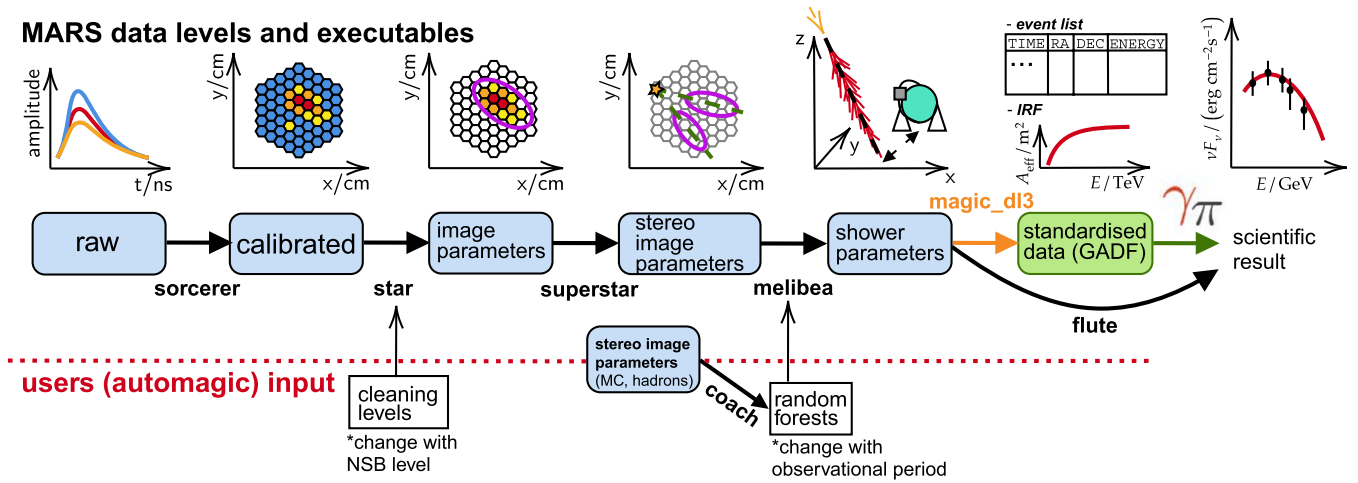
MARS data levels and executables

amplitude

t / ns

y / cm

x / cm

y / cm

x / cm

y / cm

x / cm

z

y

x

- event list

| TIME | RA | DEC | ENERGY |
|---|---|---|---|
| ... | | | |

- IRF

$A_{\mathrm{eff}}$ / m$^2$

$E$ / TeV

$\nu F_\nu$ / (erg cm$^{-2}$s$^{-1}$)

$E$ / GeV

raw

calibrated

image parameters

stereo image parameters

shower parameters

magic_dl3

standardised data (GADF)

$\gamma\pi$

scientific result

sorcerer

star

superstar

melibea

flute

users (automagic) input

cleaning levels

*change with NSB level

stereo image parameters (MC, hadrons)

coach

random forests

*change with observational period